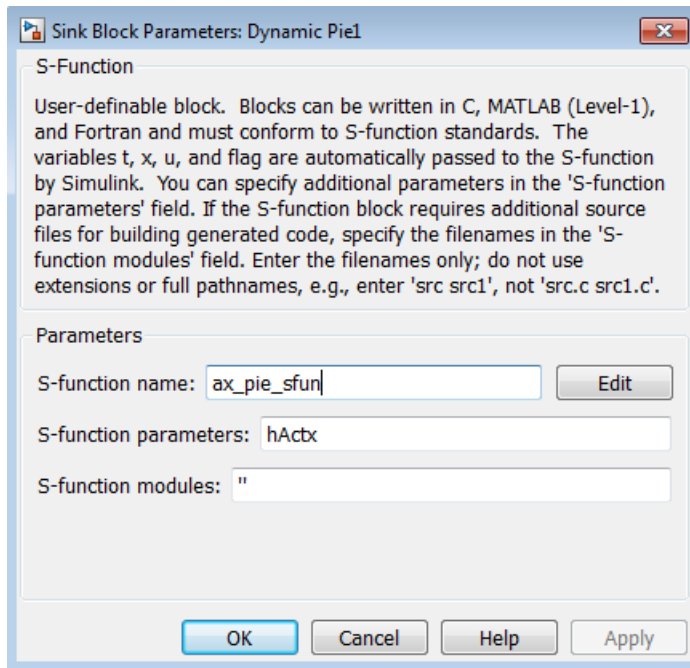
Sink Block Parameters: Dynamic Pie1

S-Function

User-definable block. Blocks can be written in C, MATLAB (Level-1), and Fortran and must conform to S-function standards. The variables t, x, u, and flag are automatically passed to the S-function by Simulink. You can specify additional parameters in the 'S-function parameters' field. If the S-function block requires additional source files for building generated code, specify the filenames in the 'S-function modules' field. Enter the filenames only; do not use extensions or full pathnames, e.g., enter 'src src1', not 'src.c src1.c'.

Parameters

S-function name: ax_pie_sfun Edit

S-function parameters: hActx

S-function modules: ''

OK Cancel Help Apply